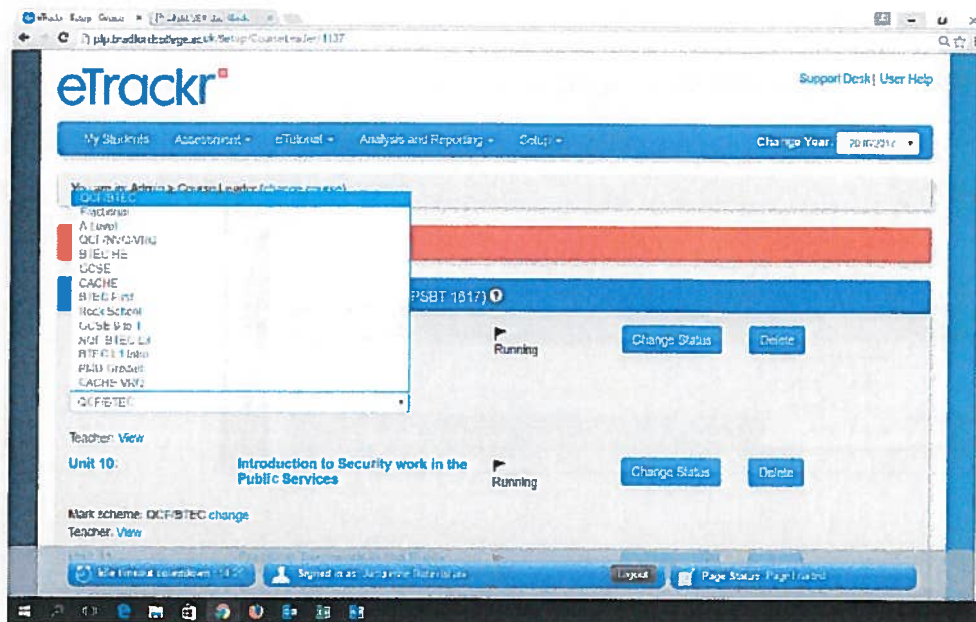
eTrack Setup Course ×

plp.bradfordcollege.ac.uk/Setup/CourseLeader/1137

eTrackr

Support Desk | User Help

My Students   Assessment ▾   eTutorial ▾   Analysis and Reporting ▾   Setup ▾   Change Year: 2016/2017 ▾

You are in: Admin > Course Leader (change course)

QCF/BTEC
Fractions
A Level
QCF/NVQ/VRQ
BTEC HE
GCSE
CACHE
BTEC First
Rock School
GCSE 9 to 1
NQF BTEC L3
BTEC L1 Intro
PMD Graded
CACHE VRQ

PSBT 1617)

Running   Change Status   Delete

QCF/BTEC ▾

Teacher: View

Unit 10:   Introduction to Security work in the Public Services   Running   Change Status   Delete

Mark scheme: QCF/BTEC change
Teacher: View

Idle timeout countdown: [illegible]   Signed in as: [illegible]   Logout   Page Status: Page Loaded